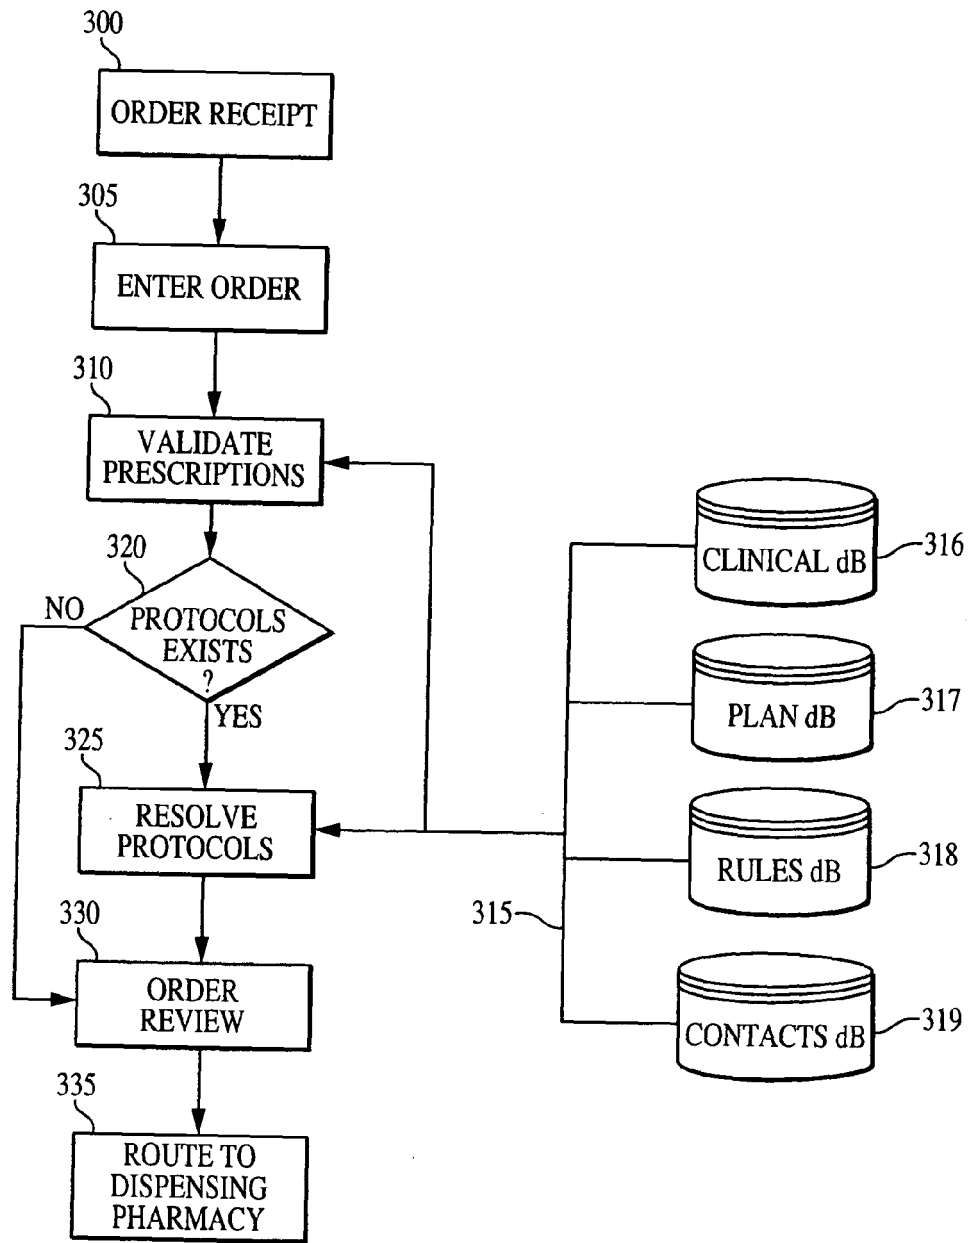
300
ORDER RECEIPT
305
ENTER ORDER
310
VALIDATE PRESCRIPTIONS
320
NO
PROTOCOLS EXISTS ?
YES
325
RESOLVE PROTOCOLS
330
ORDER REVIEW
335
ROUTE TO DISPENSING PHARMACY
CLINICAL dB
316
PLAN dB
317
RULES dB
318
315
CONTACTS dB
319